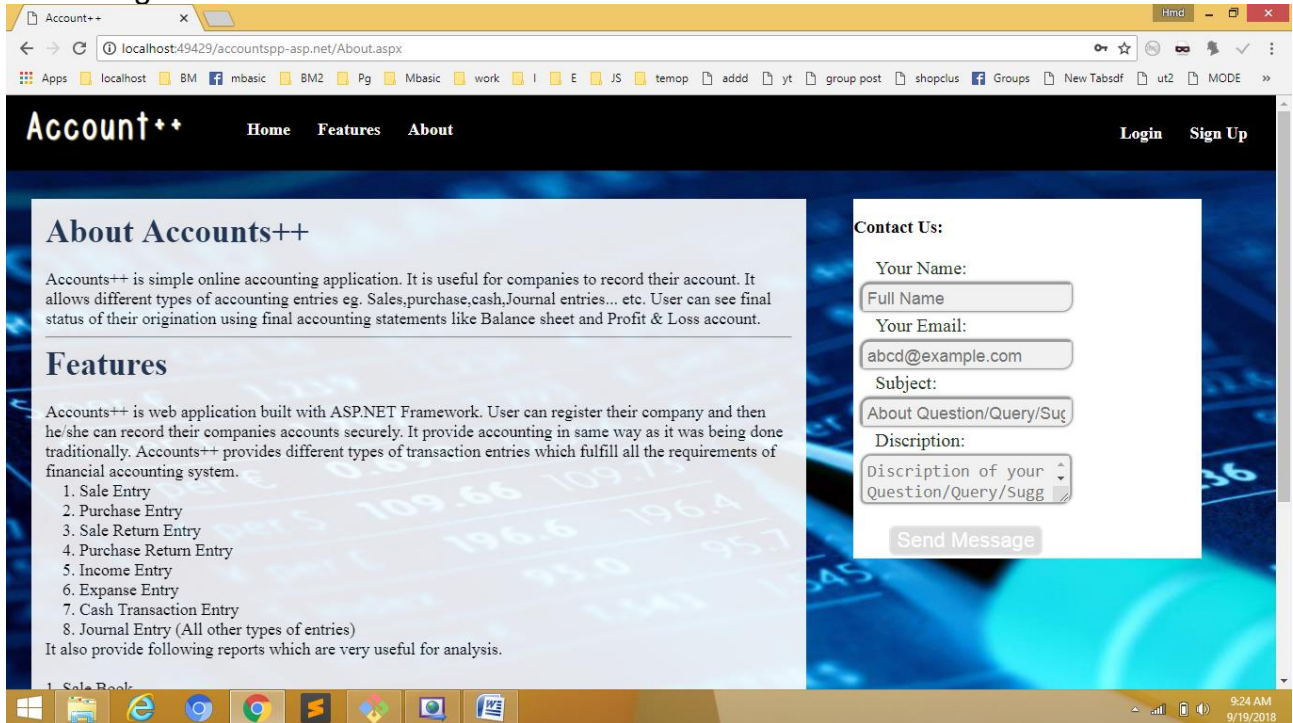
Account++ ×

Hmd

localhost:49429/accountspp-asp.net/About.aspx

Apps localhost BM mbasic BM2 Pg Mbasic work I E JS temop addd yt group post shopclus Groups New Tabsdf ut2 MODE »

Account++ Home Features About Login Sign Up

About Accounts++

Accounts++ is simple online accounting application. It is useful for companies to record their account. It allows different types of accounting entries eg. Sales,purchase,cash,Journal entries... etc. User can see final status of their origination using final accounting statements like Balance sheet and Profit & Loss account.

Features

Accounts++ is web application built with ASP.NET Framework. User can register their company and then he/she can record their companies accounts securely. It provide accounting in same way as it was being done traditionally. Accounts++ provides different types of transaction entries which fulfill all the requirements of financial accounting system.
1. Sale Entry
2. Purchase Entry
3. Sale Return Entry
4. Purchase Return Entry
5. Income Entry
6. Expanse Entry
7. Cash Transaction Entry
8. Journal Entry (All other types of entries)
It also provide following reports which are very useful for analysis.

1. Sale Book

Contact Us:

Your Name:
Full Name
Your Email:
abcd@example.com
Subject:
About Question/Query/Sug
Discription:
Discription of your Question/Query/Sugg

Send Message

9:24 AM
9/19/2018